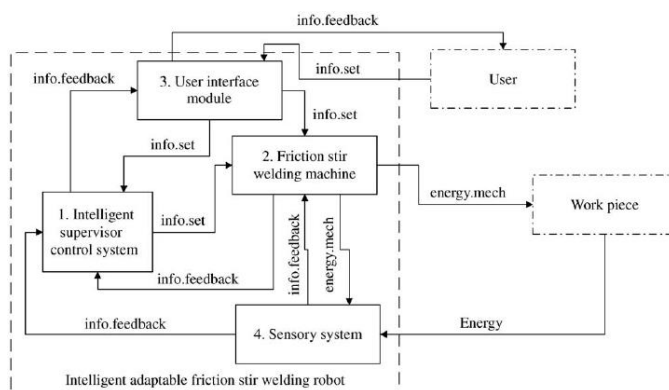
info.feedback

info.feedback

3. User interface module

info.set

User

info.set

info.set

2. Friction stir welding machine

energy.mech

Work piece

1. Intelligent supervisor control system

info.set

info.feedback

energy.mech

info.feedback

info.feedback

4. Sensory system

Energy

Intelligent adaptable friction stir welding robot